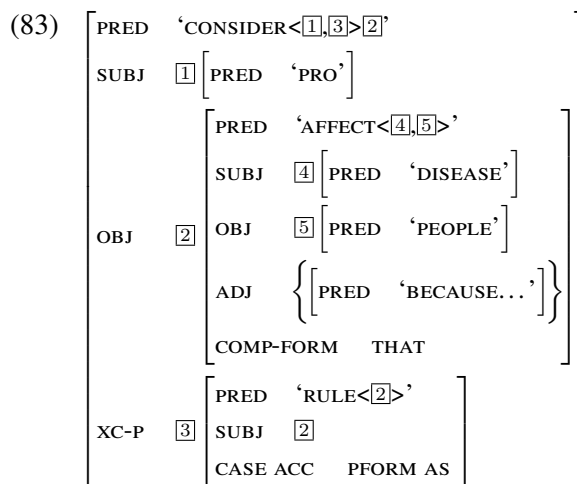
(83)

| | | | |
|---|---|---|---|
| PRED | 'CONSIDER<1,3>2' | | |
| SUBJ | 1 | PRED 'PRO' | |
| OBJ | 2 | PRED | 'AFFECT<4,5>' |
| | | SUBJ | 4 PRED 'DISEASE' |
| | | OBJ | 5 PRED 'PEOPLE' |
| | | ADJ | {PRED 'BECAUSE...'} |
| | | COMP-FORM | THAT |
| XC-P | 3 | PRED | 'RULE<2>' |
| | | SUBJ | 2 |
| | | CASE ACC | PFORM AS |